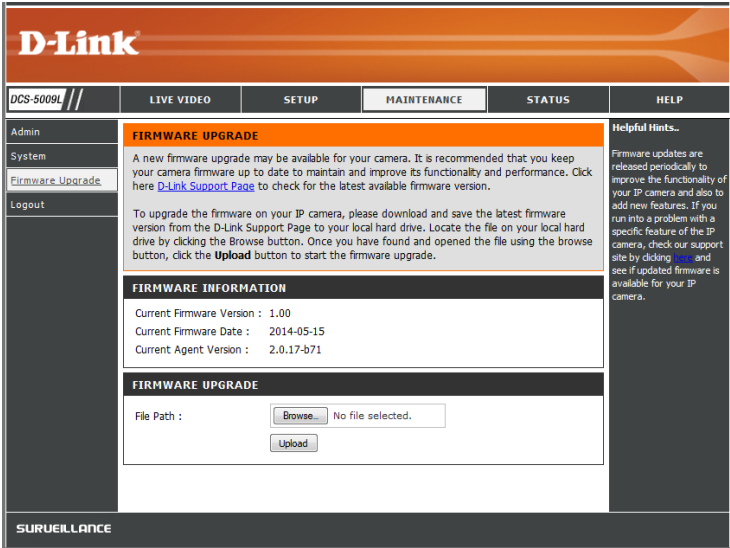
D-Link

DCS-5009L

LIVE VIDEO

SETUP

MAINTENANCE

STATUS

HELP

Admin

System

Firmware Upgrade

Logout

FIRMWARE UPGRADE

A new firmware upgrade may be available for your camera. It is recommended that you keep your camera firmware up to date to maintain and improve its functionality and performance. Click here D-Link Support Page to check for the latest available firmware version.

To upgrade the firmware on your IP camera, please download and save the latest firmware version from the D-Link Support Page to your local hard drive. Locate the file on your local hard drive by clicking the Browse button. Once you have found and opened the file using the browse button, click the **Upload** button to start the firmware upgrade.

FIRMWARE INFORMATION

Current Firmware Version : 1.00

Current Firmware Date : 2014-05-15

Current Agent Version : 2.0.17-b71

FIRMWARE UPGRADE

File Path :

Browse... No file selected.

Upload

Helpful Hints..

Firmware updates are released periodically to improve the functionality of your IP camera and also to add new features. If you run into a problem with a specific feature of the IP camera, check our support site by clicking here and see if updated firmware is available for your IP camera.

SURVEILLANCE